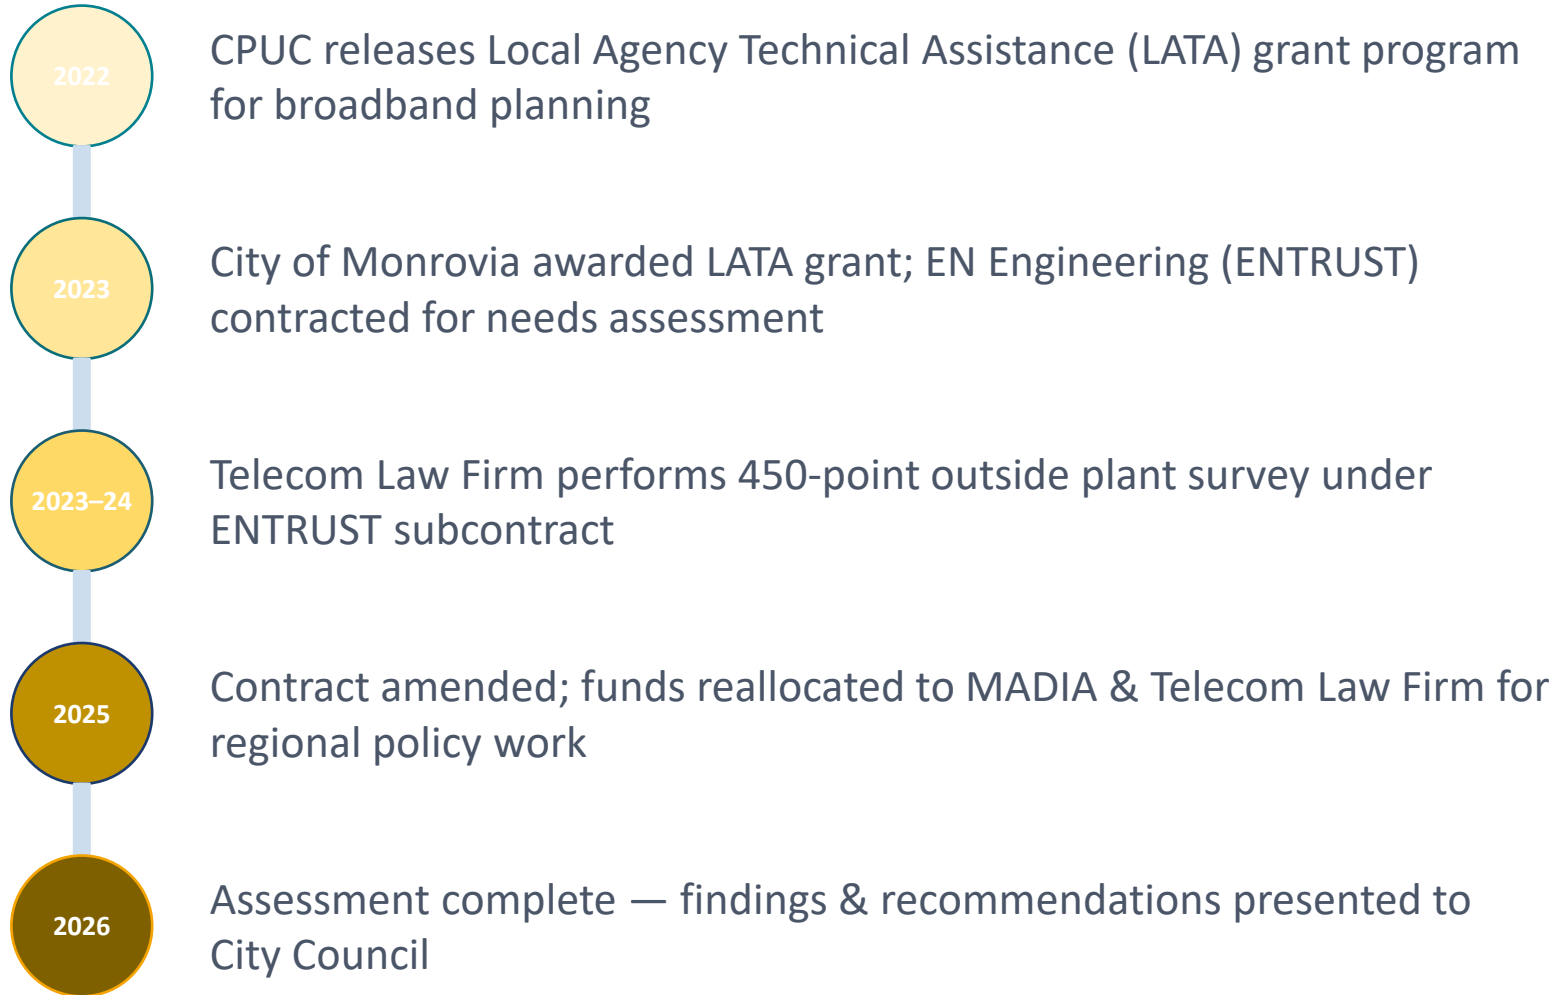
2022

CPUC releases Local Agency Technical Assistance (LATA) grant program for broadband planning

2023

City of Monrovia awarded LATA grant; EN Engineering (ENTRUST) contracted for needs assessment

2023–24

Telecom Law Firm performs 450-point outside plant survey under ENTRUST subcontract

2025

Contract amended; funds reallocated to MADIA & Telecom Law Firm for regional policy work

2026

Assessment complete — findings & recommendations presented to City Council